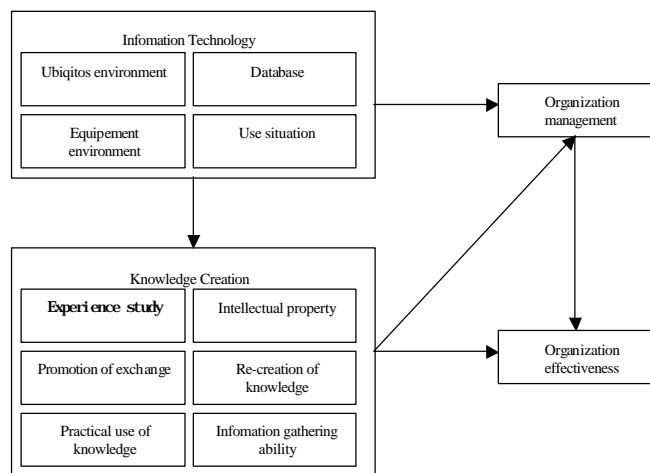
Infomation Technology

Ubiqitos environment

Database

Equipement environment

Use situation

Organization management

Knowledge Creation

Experience study

Intellectual property

Promotion of exchange

Re-creation of knowledge

Practical use of knowledge

Infomation gathering ability

Organization effectiveness